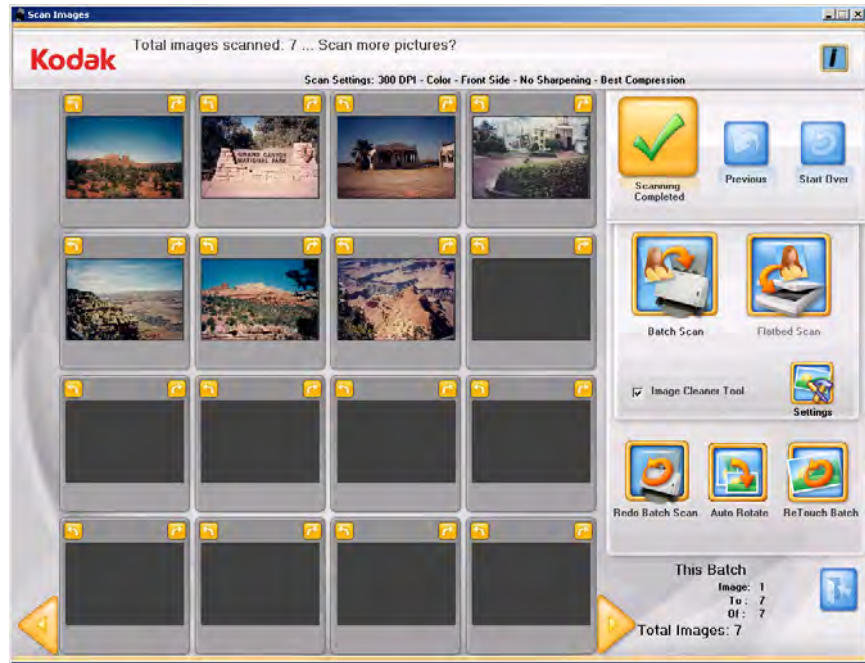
Scan Images

Kodak

Total images scanned: 7 ... Scan more pictures?

Scan Settings: 300 DPI - Color - Front Side - No Sharpening - Best Compression

GRAND CANYON NATIONAL PARK

Scanning Completed

Previous

Start Over

Batch Scan

Flatbed Scan

Image Cleaner Tool

Settings

Redo Batch Scan

Auto Rotate

ReTouch Batch

This Batch

Image: 1

To: 7

Of: 7

Total Images: 7